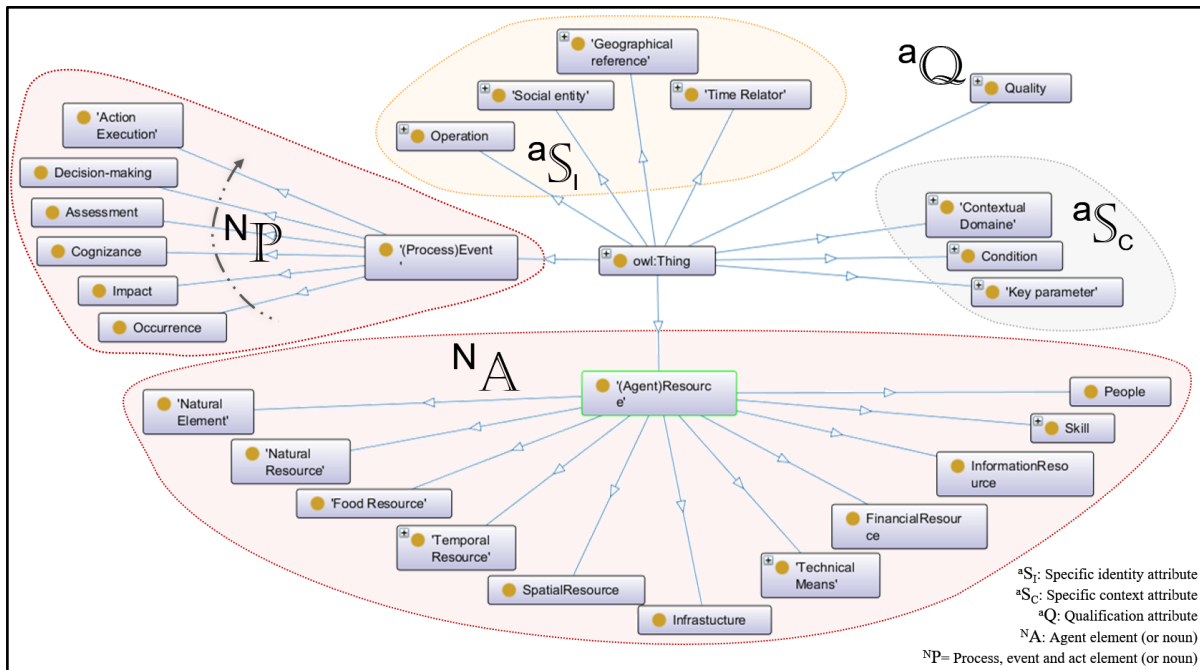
'Geographical reference'

'Social entity'

'Time Relator'

Operation

${}^{a}\mathbb{S}_{I}$

${}^{a}\mathbb{Q}$

Quality

'Action Execution'

Decision-making

Assessment

Cognizance

Impact

Occurrence

${}^{N}\mathbb{P}$

'(Process)Event'

owl:Thing

'Contextual Domaine'

Condition

'Key parameter'

${}^{a}\mathbb{S}_{C}$

${}^{N}\mathbb{A}$

'(Agent)Resource'

'Natural Element'

'Natural Resource'

'Food Resource'

'Temporal Resource'

SpatialResource

Infrastucture

'Technical Means'

FinancialResource

InformationResource

Skill

People

${}^{a}S_{I}$: Specific identity attribute
${}^{a}S_{C}$: Specific context attribute
${}^{a}Q$: Qualification attribute
${}^{N}A$: Agent element (or noun)
${}^{N}P$= Process, event and act element (or noun)